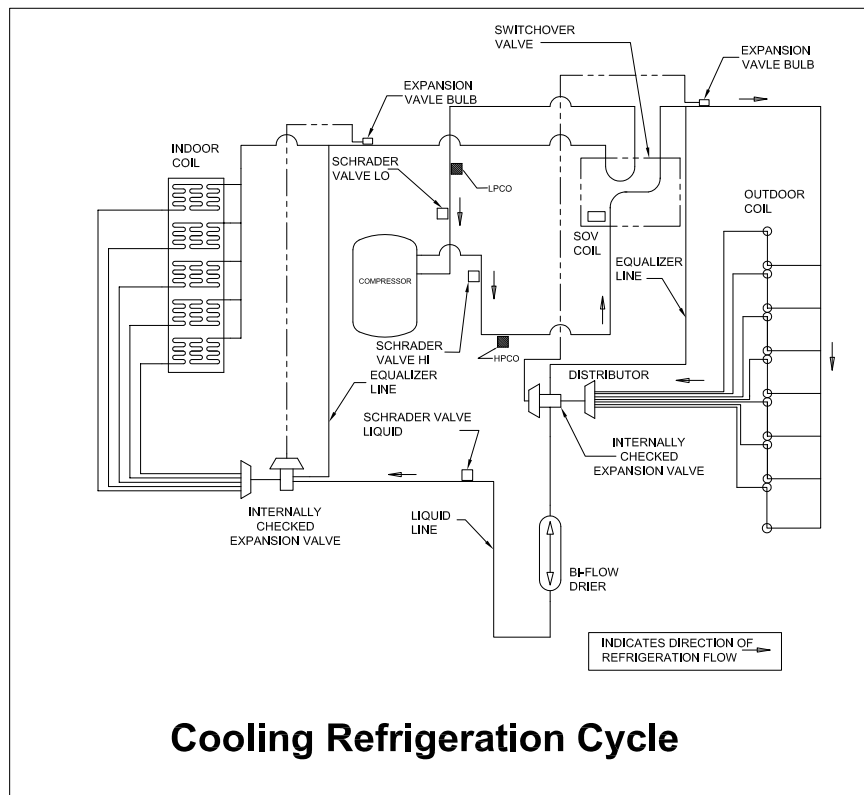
SWITCHOVER VALVE

EXPANSION VAVLE BULB

EXPANSION VAVLE BULB

INDOOR COIL

SCHRADER VALVE LO

LPCO

SOV COIL

OUTDOOR COIL

COMPRESSOR

EQUALIZER LINE

SCHRADER VALVE HI

HPCO

EQUALIZER LINE

DISTRIBUTOR

SCHRADER VALVE LIQUID

INTERNALLY CHECKED EXPANSION VALVE

INTERNALLY CHECKED EXPANSION VALVE

LIQUID LINE

BI-FLOW DRIER

INDICATES DIRECTION OF REFRIGERATION FLOW

Cooling Refrigeration Cycle